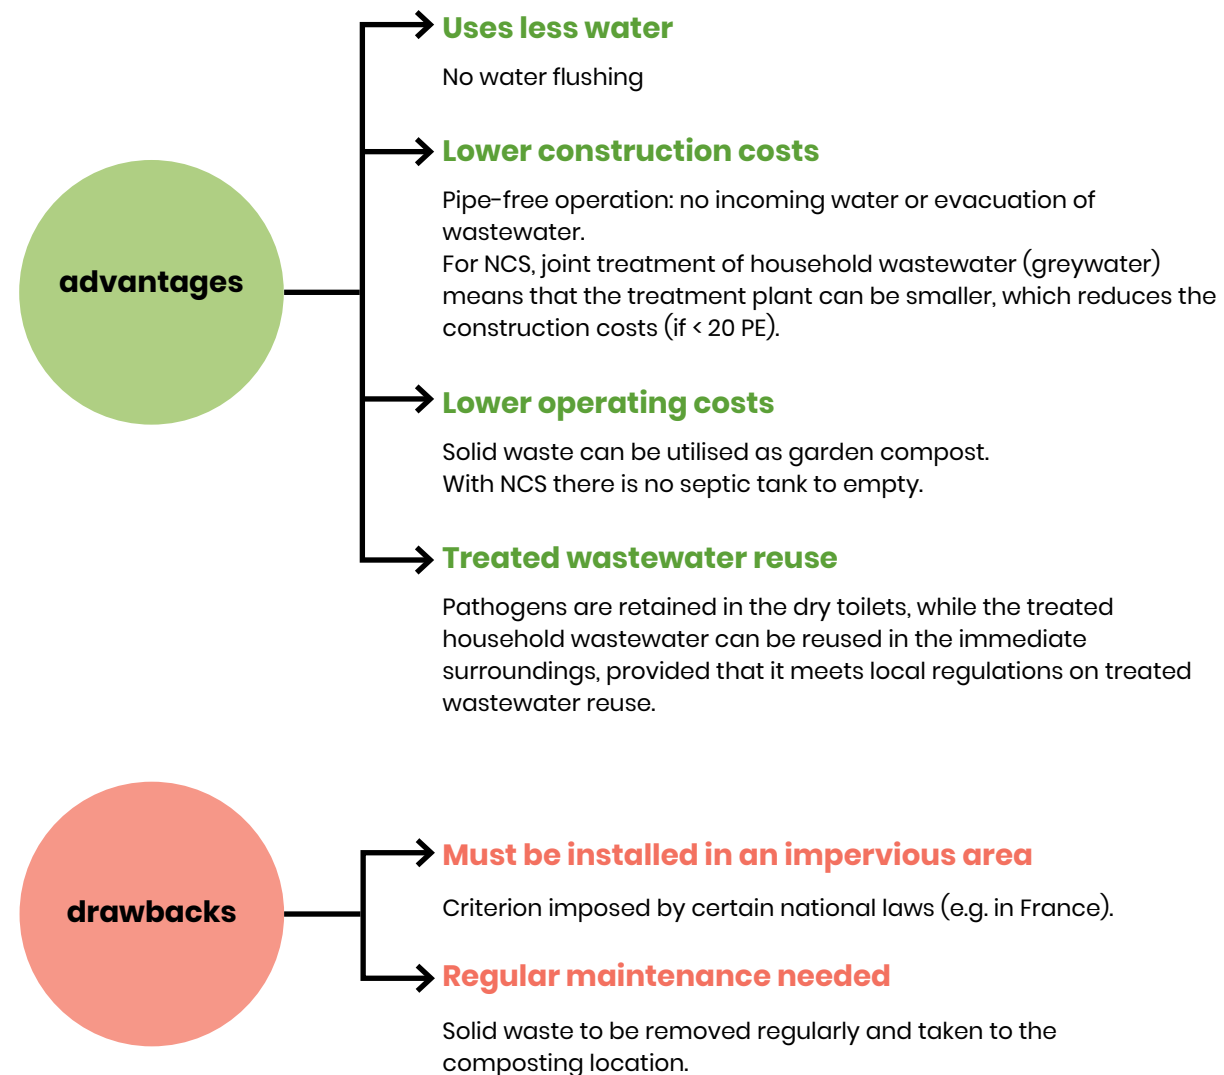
advantages

Uses less water

No water flushing

Lower construction costs

Pipe-free operation: no incoming water or evacuation of wastewater.
For NCS, joint treatment of household wastewater (greywater) means that the treatment plant can be smaller, which reduces the construction costs (if < 20 PE).

Lower operating costs

Solid waste can be utilised as garden compost.
With NCS there is no septic tank to empty.

Treated wastewater reuse

Pathogens are retained in the dry toilets, while the treated household wastewater can be reused in the immediate surroundings, provided that it meets local regulations on treated wastewater reuse.

drawbacks

Must be installed in an impervious area

Criterion imposed by certain national laws (e.g. in France).

Regular maintenance needed

Solid waste to be removed regularly and taken to the composting location.